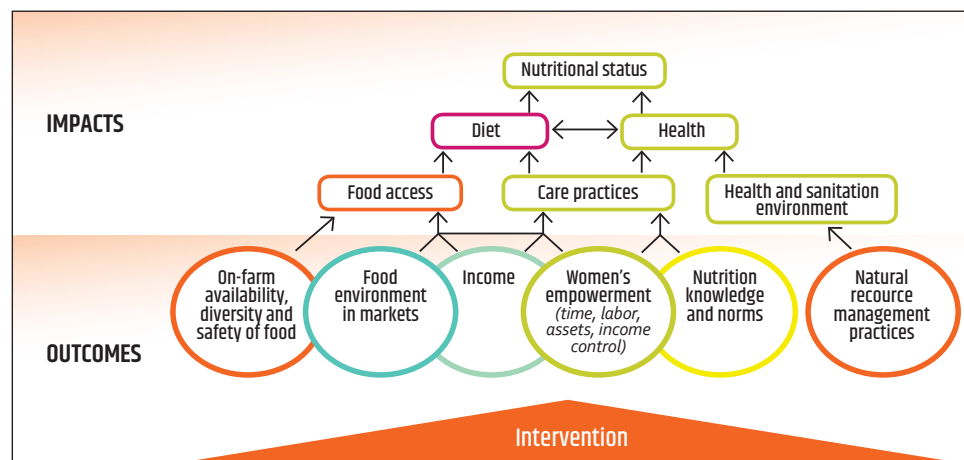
IMPACTS

Nutritional status

Diet

Health

Food access

Care practices

Health and sanitation environment

OUTCOMES

On-farm availability, diversity and safety of food

Food environment in markets

Income

Women's empowerment (time, labor, assets, income control)

Nutrition knowledge and norms

Natural recource management practices

Intervention